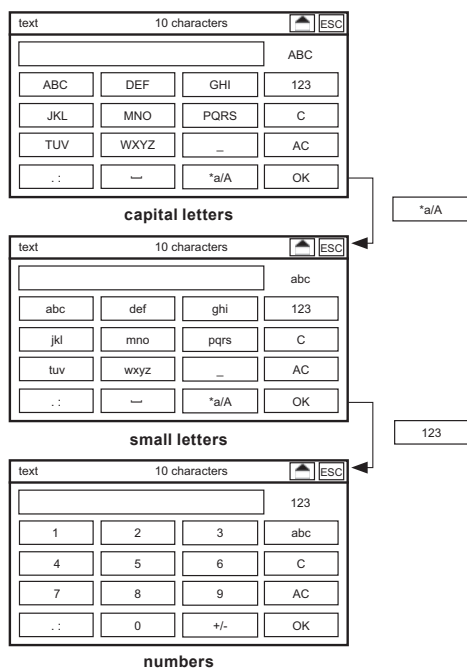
text 10 characters ESC

ABC

| ABC | DEF | GHI | 123 |
|---|---|---|---|
| JKL | MNO | PQRS | C |
| TUV | WXYZ | _ | AC |
| . : | ⎵ | *a/A | OK |

capital letters

*a/A

text 10 characters ESC

abc

| abc | def | ghi | 123 |
|---|---|---|---|
| jkl | mno | pqrs | C |
| tuv | wxyz | _ | AC |
| . : | ⎵ | *a/A | OK |

small letters

123

text 10 characters ESC

123

| 1 | 2 | 3 | abc |
|---|---|---|---|
| 4 | 5 | 6 | C |
| 7 | 8 | 9 | AC |
| . : | 0 | +/- | OK |

numbers